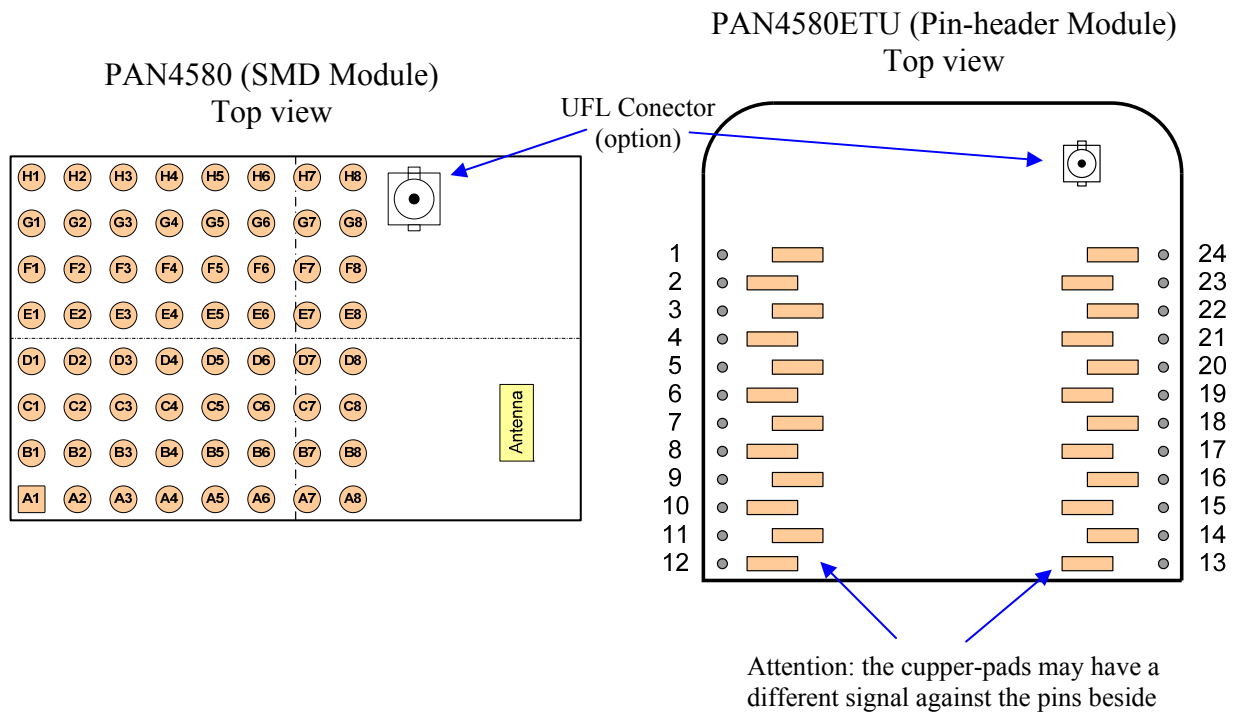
PAN4580ETU (Pin-header Module)
Top view

PAN4580 (SMD Module)
Top view

UFL Conector
(option)

H1 H2 H3 H4 H5 H6 H7 H8
G1 G2 G3 G4 G5 G6 G7 G8
F1 F2 F3 F4 F5 F6 F7 F8
E1 E2 E3 E4 E5 E6 E7 E8
D1 D2 D3 D4 D5 D6 D7 D8
C1 C2 C3 C4 C5 C6 C7 C8
B1 B2 B3 B4 B5 B6 B7 B8
A1 A2 A3 A4 A5 A6 A7 A8

Antenna

1 2 3 4 5 6 7 8 9 10 11 12

24 23 22 21 20 19 18 17 16 15 14 13

Attention: the cupper-pads may have a different signal against the pins beside